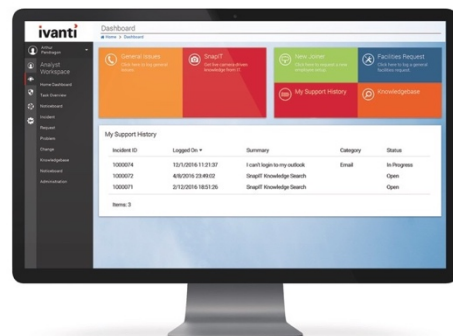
ivanti

Arthur Pennington

Analyst Workspace

Home Dashboard
Task Overview
Noticeboard
Incident
Request
Problem
Change
Knowledgebase
Noticeboard
Administration

Dashboard
Home > Dashboard

General Issues
Click here to log general issues

SnapIT
Use the camera driven knowledge from IT

New Joiner
Click here to request a new employee setup

Facilities Request
Click here to log a general facilities request

My Support History

Knowledgebase

My Support History

| Incident ID | Logged On | Summary | Category | Status |
|---|---|---|---|---|
| 1000074 | 12/1/2016 11:21:57 | I can't login to my outlook | Email | In Progress |
| 1000072 | 4/8/2016 23:49:02 | SnapIT Knowledge Search | | Open |
| 1000071 | 2/12/2016 18:51:26 | SnapIT Knowledge Search | | Open |

Items: 3